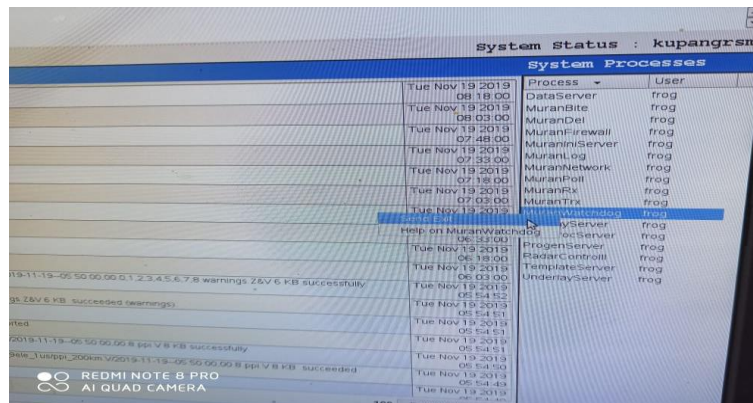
System Status : kupangrsm

System Processes

| Process | User |
|---|---|
| DataServer | frog |
| MuranBite | frog |
| MuranDel | frog |
| MuranFirewall | frog |
| MuraniniServer | frog |
| MuranLog | frog |
| MuranNetwork | frog |
| MuranPoll | frog |
| MuranRx | frog |
| MuranTrx | frog |
| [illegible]Watchdog | frog |
| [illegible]yServer | frog |
| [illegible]ocServer | frog |
| ProgenServer | frog |
| RadarControll | frog |
| TemplateServer | frog |
| UnderlayServer | frog |

Send Exit
Help on MuranWatchdog

Tue Nov 19 2019 08:18:00
Tue Nov 19 2019 08:03:00
Tue Nov 19 2019 07:48:00
Tue Nov 19 2019 07:33:00
Tue Nov 19 2019 07:18:00
Tue Nov 19 2019 07:03:00
Tue Nov 19 2019
06:33:00
Tue Nov 19 2019 06:18:00
Tue Nov 19 2019 06:03:00
Tue Nov 19 2019 05:54:52
Tue Nov 19 2019 05:54:51
Tue Nov 19 2019 05:54:51
Tue Nov 19 2019 05:54:51
Tue Nov 19 2019 05:54:50
Tue Nov 19 2019 05:54:49
Tue Nov 19 2019

019-11-19--05:50:00.00 0.1.2.3.4.5.6.7.8 warnings Z&V 6 KB successfully
gs Z&V 6 KB succeeded (warnings)
rted
/2019-11-19--05:50:00.00 ppi V 8 KB successfully
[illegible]ale_1us/ppi_200km.V/2019-11-19--05:50:00.00 ppi V 8 KB succeeded

REDMI NOTE 8 PRO
AI QUAD CAMERA